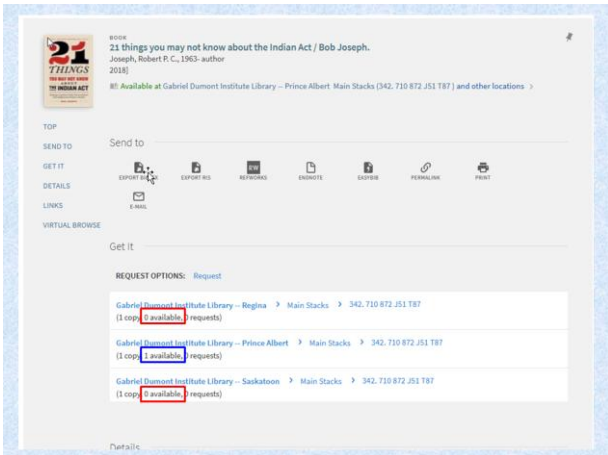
21 THINGS YOU MAY NOT KNOW ABOUT THE INDIAN ACT

BOOK
21 things you may not know about the Indian Act / Bob Joseph.
Joseph, Robert P. C., 1963- author
2018]
Available at Gabriel Dumont Institute Library -- Prince Albert Main Stacks (342. 710 872 J51 T87) and other locations >

TOP
SEND TO
GET IT
DETAILS
LINKS
VIRTUAL BROWSE

Send to

EXPORT B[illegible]X
EXPORT RIS
REFWORKS
ENDNOTE
EASYBIB
PERMALINK
PRINT
E-MAIL

Get It

REQUEST OPTIONS: Request

Gabriel Dumont Institute Library -- Regina > Main Stacks > 342. 710 872 J51 T87
(1 copy, 0 available, 0 requests)

Gabriel Dumont Institute Library -- Prince Albert > Main Stacks > 342. 710 872 J51 T87
(1 copy, 1 available, 0 requests)

Gabriel Dumont Institute Library -- Saskatoon > Main Stacks > 342. 710 872 J51 T87
(1 copy, 0 available, 0 requests)

Details